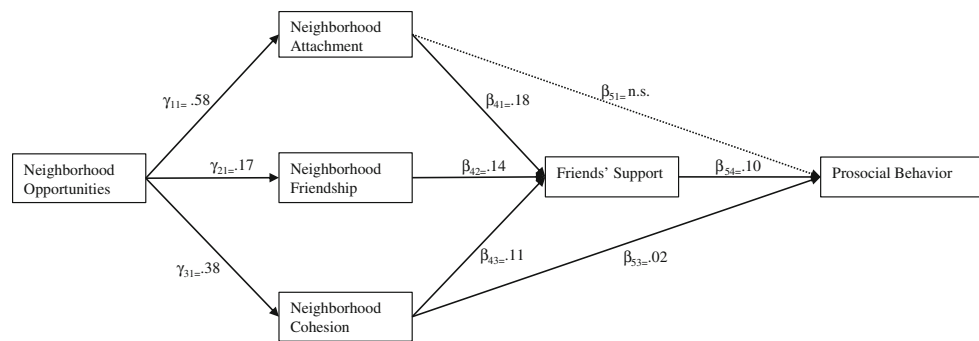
Neighborhood Attachment

$\gamma_{11=}$ .58

$\beta_{51=}$ n.s.

$\beta_{41=}$.18

Neighborhood Opportunities

$\gamma_{21=}$.17

Neighborhood Friendship

$\beta_{42=}$.14

Friends' Support

$\beta_{54=}$.10

Prosocial Behavior

$\gamma_{31=}$.38

$\beta_{43=}$.11

$\beta_{53=}$.02

Neighborhood Cohesion